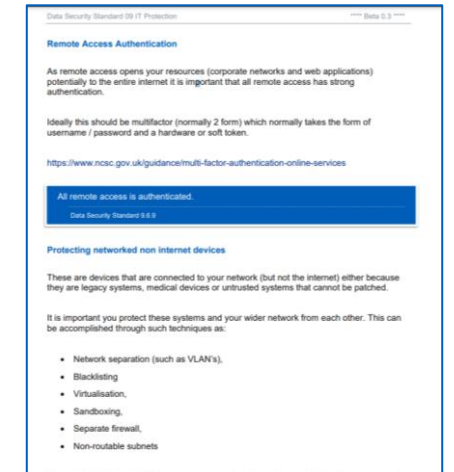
Data Security Standard 09 IT Protection

**** Beta 0.3 ****

Remote Access Authentication

As remote access opens your resources (corporate networks and web applications) potentially to the entire internet it is important that all remote access has strong authentication.

Ideally this should be multifactor (normally 2 form) which normally takes the form of username / password and a hardware or soft token.

https://www.ncsc.gov.uk/guidance/multi-factor-authentication-online-services

All remote access is authenticated.

Data Security Standard 9.6.9

Protecting networked non internet devices

These are devices that are connected to your network (but not the internet) either because they are legacy systems, medical devices or untrusted systems that cannot be patched.

It is important you protect these systems and your wider network from each other. This can be accomplished through such techniques as:

- Network separation (such as VLAN's),
- Blacklisting
- Virtualisation,
- Sandboxing,
- Separate firewall,
- Non-routable subnets